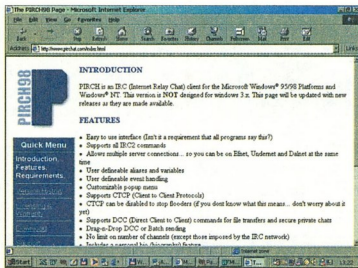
The PIRCH98 Page - Microsoft Internet Explorer

File Edit View Go Favorites Help

Back Forward Stop Refresh Home Search Favorites History Channels Fullscreen Mail Print

Address http://www.pirchat.com/index.html

Links

PIRCH98

INTRODUCTION

PIRCH is an IRC (Internet Relay Chat) client for the Microsoft Windows® 95/98 Platforms and Windows® NT. This version is NOT designed for windows 3.x. This page will be updated with new releases as they are made available.

FEATURES

Quick Menu

Introduction, Features, Requirements

- Easy to use interface (Isn't it a requirement that all programs are this?)
- Supports all IRC2 commands
- Allows multiple server connections... so you can be on Efnet, Undernet and Dalnet at the same time
- User definable aliases and variables
- User definable event handling
- Customizable popup menus
- Supports CTCP (Client to Client Protocols)
- CTCP can be disabled to stop flooders (if you dont know what this means... don't worry about it yet)
- Supports DCC (Direct Client to Client) commands for file transfers and secure private chats
- Drag-n-Drop DCC or Batch sending
- No limit on number of channels (except those imposed by the IRC network)
- Includes a personal bio (biography) feature

Internet zone

Start

13:20